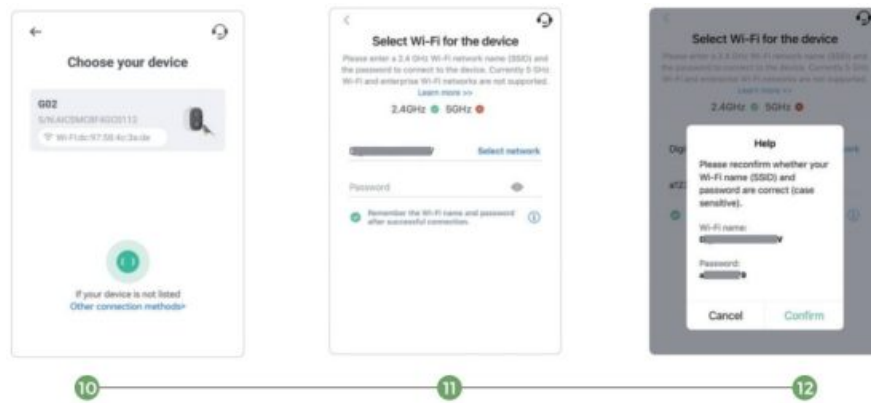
Choose your device

G02
S/N:AICSMOBF4GO0113
Wi-Fi:dc:97:58:4c:3a:de

If your device is not listed
Other connection methods>

Select Wi-Fi for the device

Please enter a 2.4 GHz Wi-Fi network name (SSID) and the password to connect to the device. Currently 5 GHz Wi-Fi and enterprise Wi-Fi networks are not supported.
Learn more >>

2.4GHz 5GHz

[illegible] Select network

Password

Remember the Wi-Fi name and password after successful connection.

Select Wi-Fi for the device

Please enter a 2.4 GHz Wi-Fi network name (SSID) and the password to connect to the device. Currently 5 GHz Wi-Fi and enterprise Wi-Fi networks are not supported.

2.4GHz 5GHz

Help

Please reconfirm whether your Wi-Fi name (SSID) and password are correct (case sensitive).

Wi-Fi name:
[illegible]

Password:
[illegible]

Cancel Confirm

10

11

12